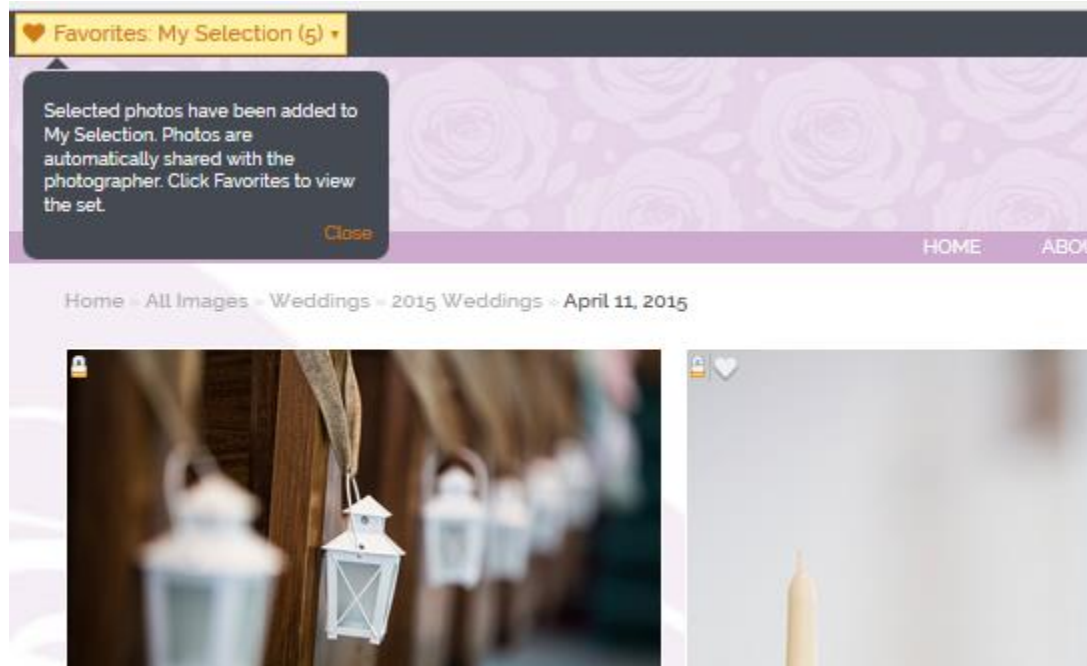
Favorites: My Selection (5)

Selected photos have been added to My Selection. Photos are automatically shared with the photographer. Click Favorites to view the set.

Close

HOME ABO

Home » All Images » Weddings » 2015 Weddings » April 11, 2015